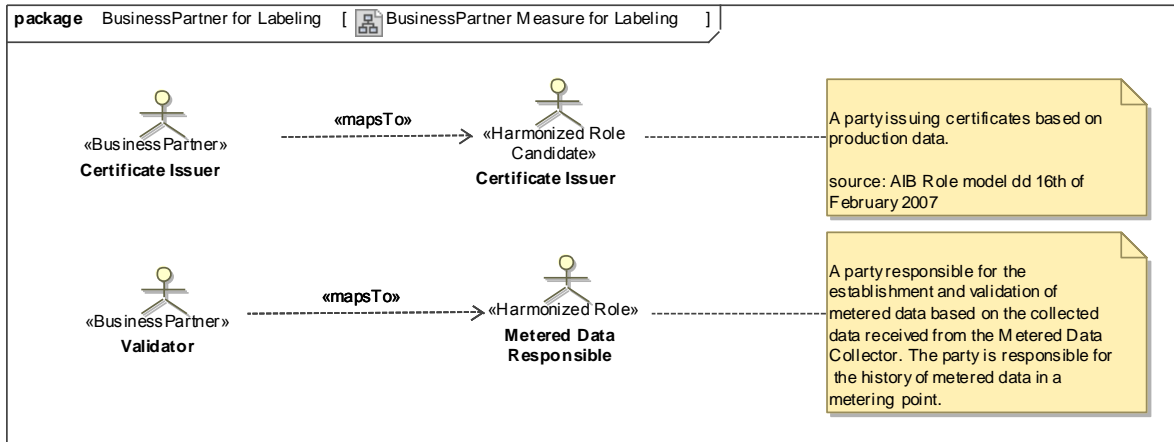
package BusinessPartner for Labeling [ BusinessPartner Measure for Labeling ]

«BusinessPartner»
Certificate Issuer

«mapsTo»

«Harmonized Role Candidate»
Certificate Issuer

A party issuing certificates based on production data.

source: AIB Role model dd 16th of February 2007

«BusinessPartner»
Validator

«mapsTo»

«Harmonized Role»
Metered Data Responsible

A party responsible for the establishment and validation of metered data based on the collected data received from the Metered Data Collector. The party is responsible for the history of metered data in a metering point.